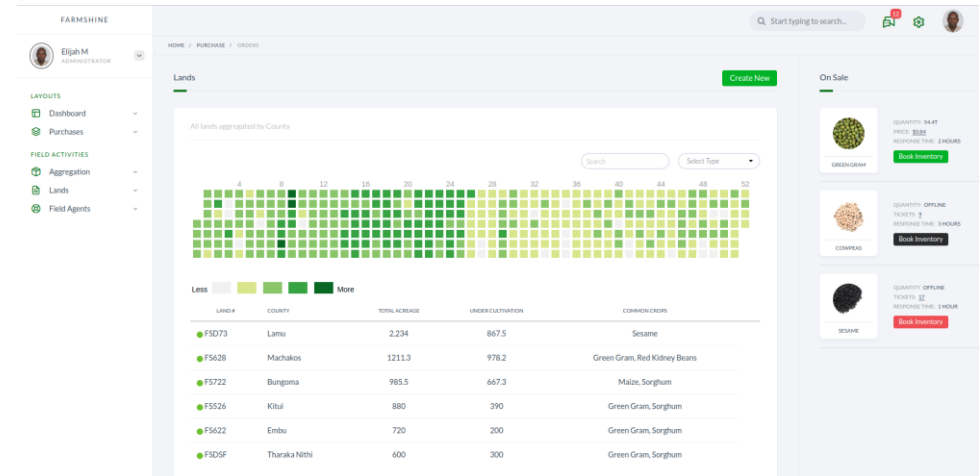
FARMSHINE

Elijah M
ADMINISTRATOR

LAYOUTS
Dashboard
Purchases

FIELD ACTIVITIES
Aggregation
Lands
Field Agents

Start typing to search...

12

HOME / PURCHASE / ORDERS

Lands

Create New

All lands aggregated by County

Search

Select Type

4 8 12 16 20 24 28 32 36 40 44 48 52

Less More

| LAND # | COUNTY | TOTAL ACREAGE | UNDER CULTIVATION | COMMON CROPS |
|---|---|---|---|---|
| FSD73 | Lamu | 2,234 | 867.5 | Sesame |
| FS628 | Machakos | 1211.3 | 978.2 | Green Gram, Red Kidney Beans |
| FS722 | Bungoma | 985.5 | 667.3 | Maize, Sorghum |
| FS526 | Kitui | 880 | 390 | Green Gram, Sorghum |
| FS622 | Embu | 720 | 200 | Green Gram, Sorghum |
| FSDSF | Tharaka Nithi | 600 | 300 | Green Gram, Sorghum |

On Sale

GREEN GRAM
QUANTITY: 34.4T
PRICE: $684
RESPONSE TIME: 2 HOURS
Book Inventory

COWPEAS
QUANTITY: OFFLINE
TICKETS: 7
RESPONSE TIME: 3 HOURS
Book Inventory

SESAME
QUANTITY: OFFLINE
TICKETS: 17
RESPONSE TIME: 1 HOUR
Book Inventory